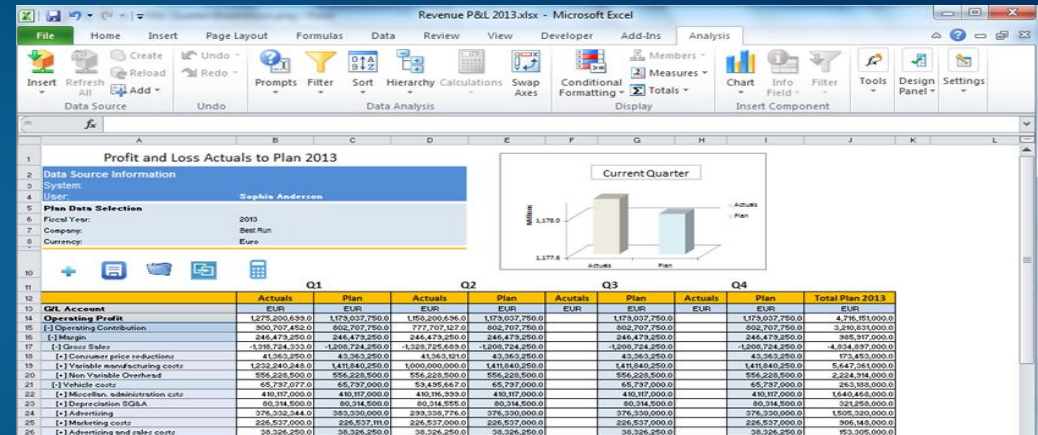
Revenue P&L 2013.xlsx - Microsoft Excel

File Home Insert Page Layout Formulas Data Review View Developer Add-Ins Analysis

Insert Refresh All
Create Reload Add
Data Source
Undo Redo
Undo
Prompts Filter Sort Hierarchy Calculations Swap Axes
Data Analysis
Conditional Formatting
Members Measures Totals
Display
Chart Info Field Filter
Insert Component
Tools Design Panel Settings

fx

Profit and Loss Actuals to Plan 2013

Data Source Information
System:
User: Sophia Anderson
Plan Data Selection
Fiscal Year: 2013
Company: Best Run
Currency: Euro

Current Quarter
Million
1,178.0
1,177.6
Actuals
Plan

| | Q1 | | Q2 | | Q3 | | Q4 | | |
|---|---|---|---|---|---|---|---|---|---|
| | Actuals | Plan | Actuals | Plan | Acutals | Plan | Actuals | Plan | Total Plan 2013 |
| G/L Account | EUR | EUR | EUR | EUR | EUR | EUR | EUR | EUR | EUR |
| Operating Profit | 1,275,200,639.0 | 1,179,037,750.0 | 1,158,200,636.0 | 1,179,037,750.0 | | 1,179,037,750.0 | | 1,179,037,750.0 | 4,716,151,000.0 |
| [-] Operating Contribution | 800,707,452.0 | 802,707,750.0 | 777,707,127.0 | 802,707,750.0 | | 802,707,750.0 | | 802,707,750.0 | 3,210,831,000.0 |
| [-] Margin | 246,473,250.0 | 246,479,250.0 | 246,473,250.0 | 246,479,250.0 | | 246,479,250.0 | | 246,479,250.0 | 985,917,000.0 |
| [-] Gross Sales | -1,318,724,333.0 | -1,208,724,250.0 | -1,328,725,689.0 | -1,208,724,250.0 | | -1,208,724,250.0 | | -1,208,724,250.0 | -4,834,897,000.0 |
| [+] Consumer price reductions | 41,363,250.0 | 43,363,250.0 | 41,363,121.0 | 43,363,250.0 | | 43,363,250.0 | | 43,363,250.0 | 173,453,000.0 |
| [+] Variable manufacturing costs | 1,232,240,248.0 | 1,411,840,250.0 | 1,000,000,000.0 | 1,411,840,250.0 | | 1,411,840,250.0 | | 1,411,840,250.0 | 5,647,361,000.0 |
| [+] Non Variable Overhead | 556,228,500.0 | 556,228,500.0 | 556,228,500.0 | 556,228,500.0 | | 556,228,500.0 | | 556,228,500.0 | 2,224,914,000.0 |
| [-] Vehicle costs | 65,797,077.0 | 65,797,000.0 | 53,495,667.0 | 65,797,000.0 | | 65,797,000.0 | | 65,797,000.0 | 263,188,000.0 |
| [+] Miscellan. administration csts | 410,117,000.0 | 410,117,000.0 | 410,116,333.0 | 410,117,000.0 | | 410,117,000.0 | | 410,117,000.0 | 1,640,468,000.0 |
| [+] Depreciation SG&A | 80,314,500.0 | 80,314,500.0 | 80,314,555.0 | 80,314,500.0 | | 80,314,500.0 | | 80,314,500.0 | 321,258,000.0 |
| [+] Advertising | 376,332,344.0 | 383,330,000.0 | 293,336,776.0 | 376,330,000.0 | | 376,330,000.0 | | 376,330,000.0 | 1,505,320,000.0 |
| [+] Marketing costs | 226,537,000.0 | 226,537,111.0 | 226,537,000.0 | 226,537,000.0 | | 226,537,000.0 | | 226,537,000.0 | 906,148,000.0 |
| [+] Advertising and sales costs | 38,326,250.0 | 38,326,250.0 | 38,326,250.0 | 38,326,250.0 | | 38,326,250.0 | | 38,326,250.0 | 153,305,000.0 |